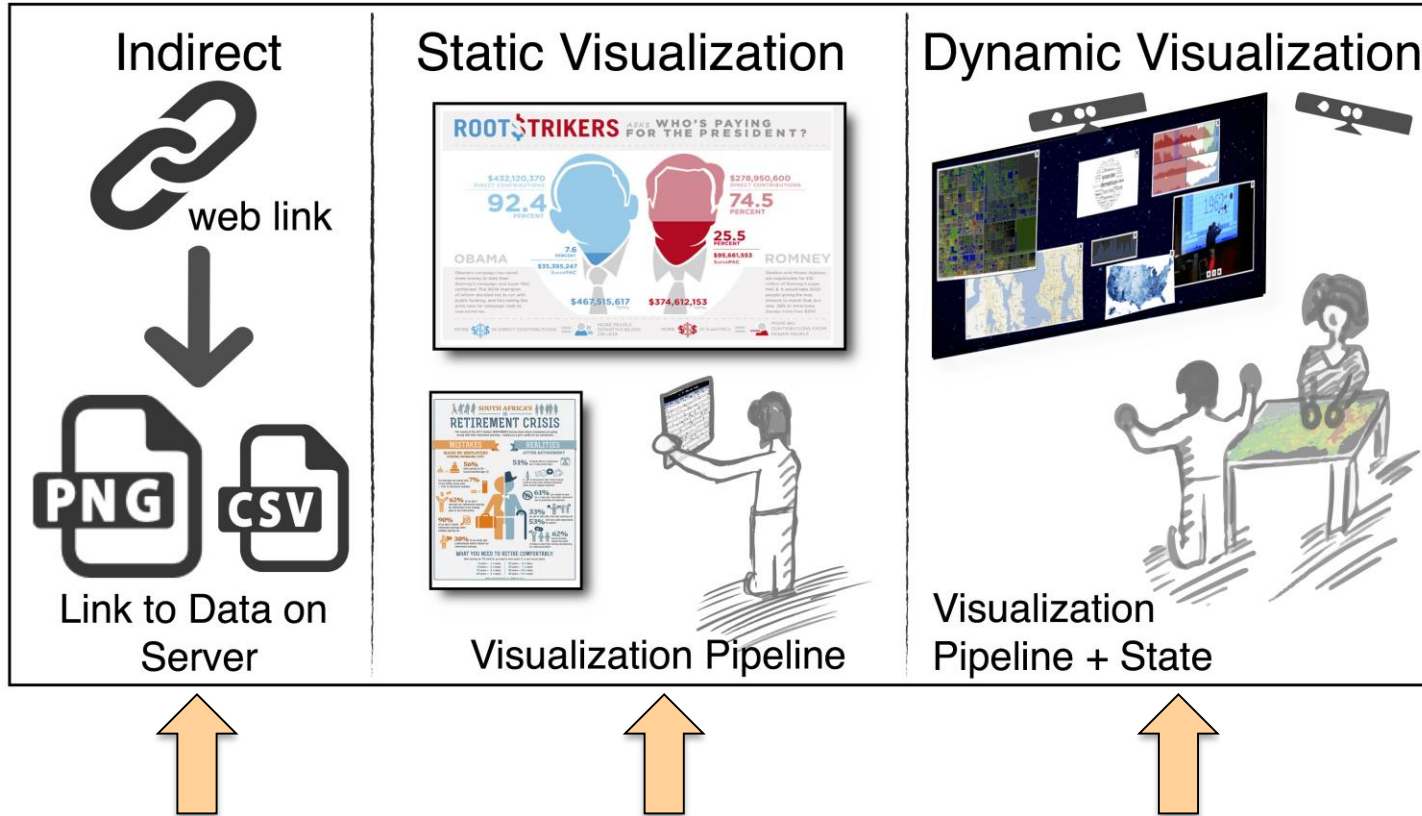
Indirect

web link

PNG

CSV

Link to Data on Server

Static Visualization

ROOTSTRIKERS ASKS WHO'S PAYING FOR THE PRESIDENT?

$432,120,370 DIRECT CONTRIBUTIONS

92.4 PERCENT

$278,950,600 DIRECT CONTRIBUTIONS

74.5 PERCENT

OBAMA

7.6 PERCENT

$35,395,247 SuperPAC

25.5 PERCENT

$95,661,553 SuperPAC

ROMNEY

$467,515,617

$374,612,153

SOUTH AFRICA'S RETIREMENT CRISIS

MISTAKES

REALITIES

WHAT YOU NEED TO RETIRE COMFORTABLY

Visualization Pipeline

Dynamic Visualization

Visualization Pipeline + State